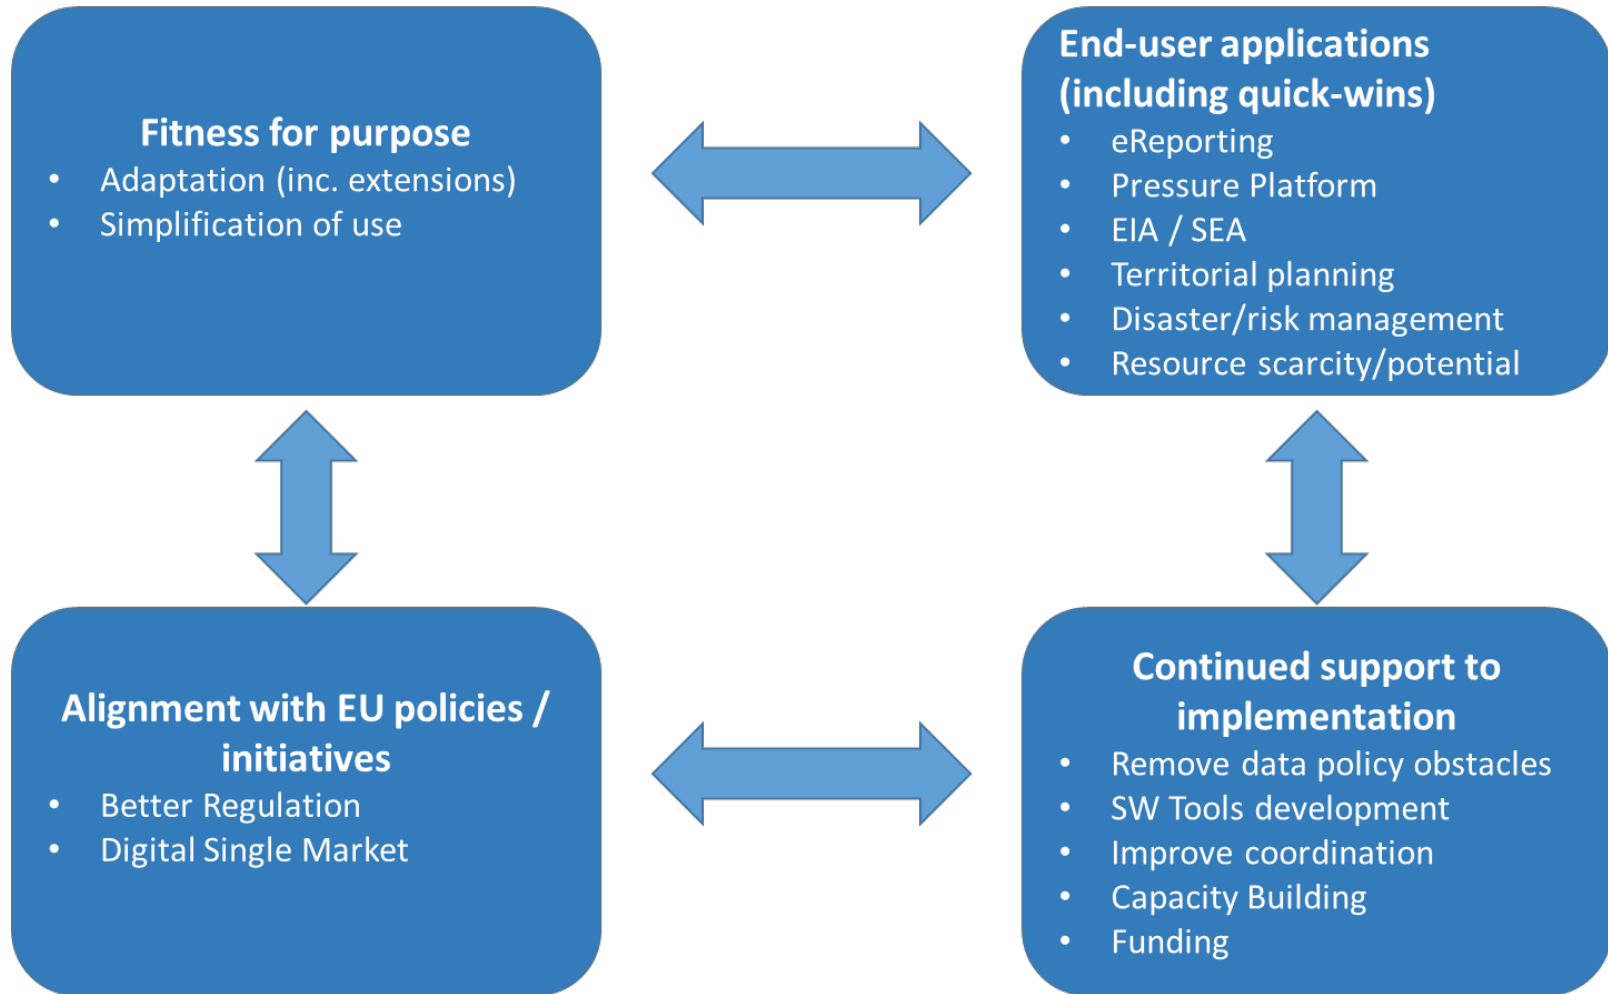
**Fitness for purpose**
- Adaptation (inc. extensions)
- Simplification of use

**End-user applications (including quick-wins)**
- eReporting
- Pressure Platform
- EIA / SEA
- Territorial planning
- Disaster/risk management
- Resource scarcity/potential

**Alignment with EU policies / initiatives**
- Better Regulation
- Digital Single Market

**Continued support to implementation**
- Remove data policy obstacles
- SW Tools development
- Improve coordination
- Capacity Building
- Funding